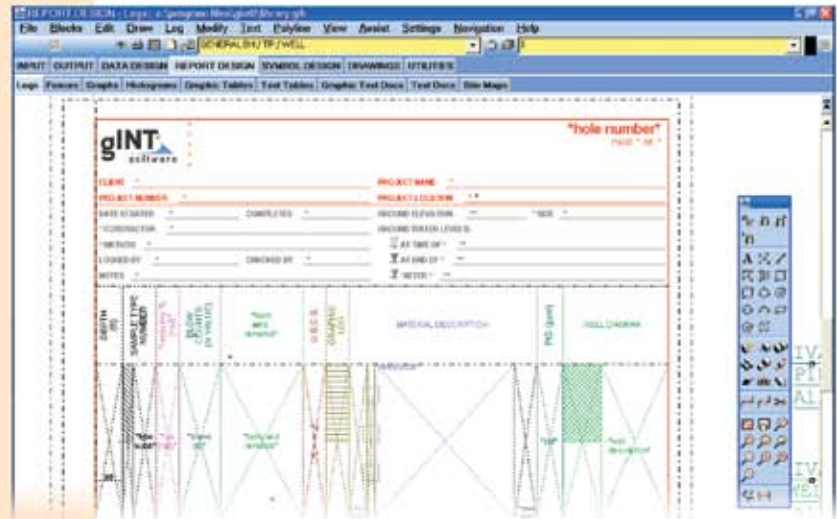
REPORT DESIGN - Logs : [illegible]

File Blocks Edit Draw Log Modify Text Polyline View Assist Settings Navigation Help

GENERAL BH / TP / WELL

INPUT OUTPUT DATA DESIGN REPORT DESIGN SYMBOL DESIGN DRAWINGS UTILITIES

Logs Fences Graphs Histograms Graphic Tables Text Tables Graphic Text Docs Text Docs Site Maps

gINT software

"hole number"
PAGE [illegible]

CLIENT
PROJECT NUMBER
DATE STARTED
CONTRACTOR
METHOD
LOGGED BY
NOTES

COMPLETED
CHECKED BY

PROJECT NAME
PROJECT LOCATION
GROUND ELEVATION
GROUND WATER LEVELS:
AT TIME OF
AT END OF
AFTER

SIZE

DEPTH (ft)
SAMPLE TYPE NUMBER
BLOW COUNTS (N VALUE)
U.S.C.S.
GRAPHIC LOG
MATERIAL DESCRIPTION
PID (ppm)
WELL DIAGRAM

IV
PI
AL
IV
NE